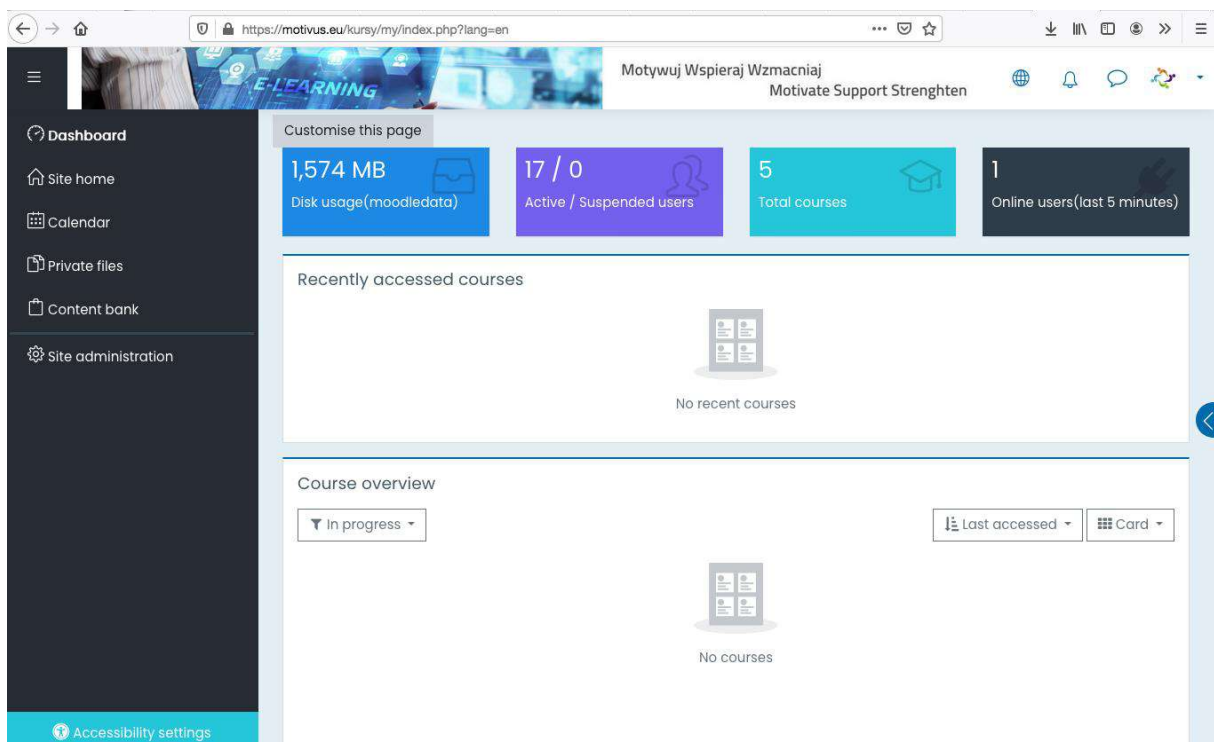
https://motivus.eu/kursy/my/index.php?lang=en

E-LEARNING

Motywuj Wspieraj Wzmacniaj
Motivate Support Strenghten

Dashboard
Site home
Calendar
Private files
Content bank
Site administration

Customise this page

1,574 MB
Disk usage(moodledata)

17 / 0
Active / Suspended users

5
Total courses

1
Online users(last 5 minutes)

Recently accessed courses

No recent courses

Course overview

In progress

Last accessed

Card

No courses

Accessibility settings